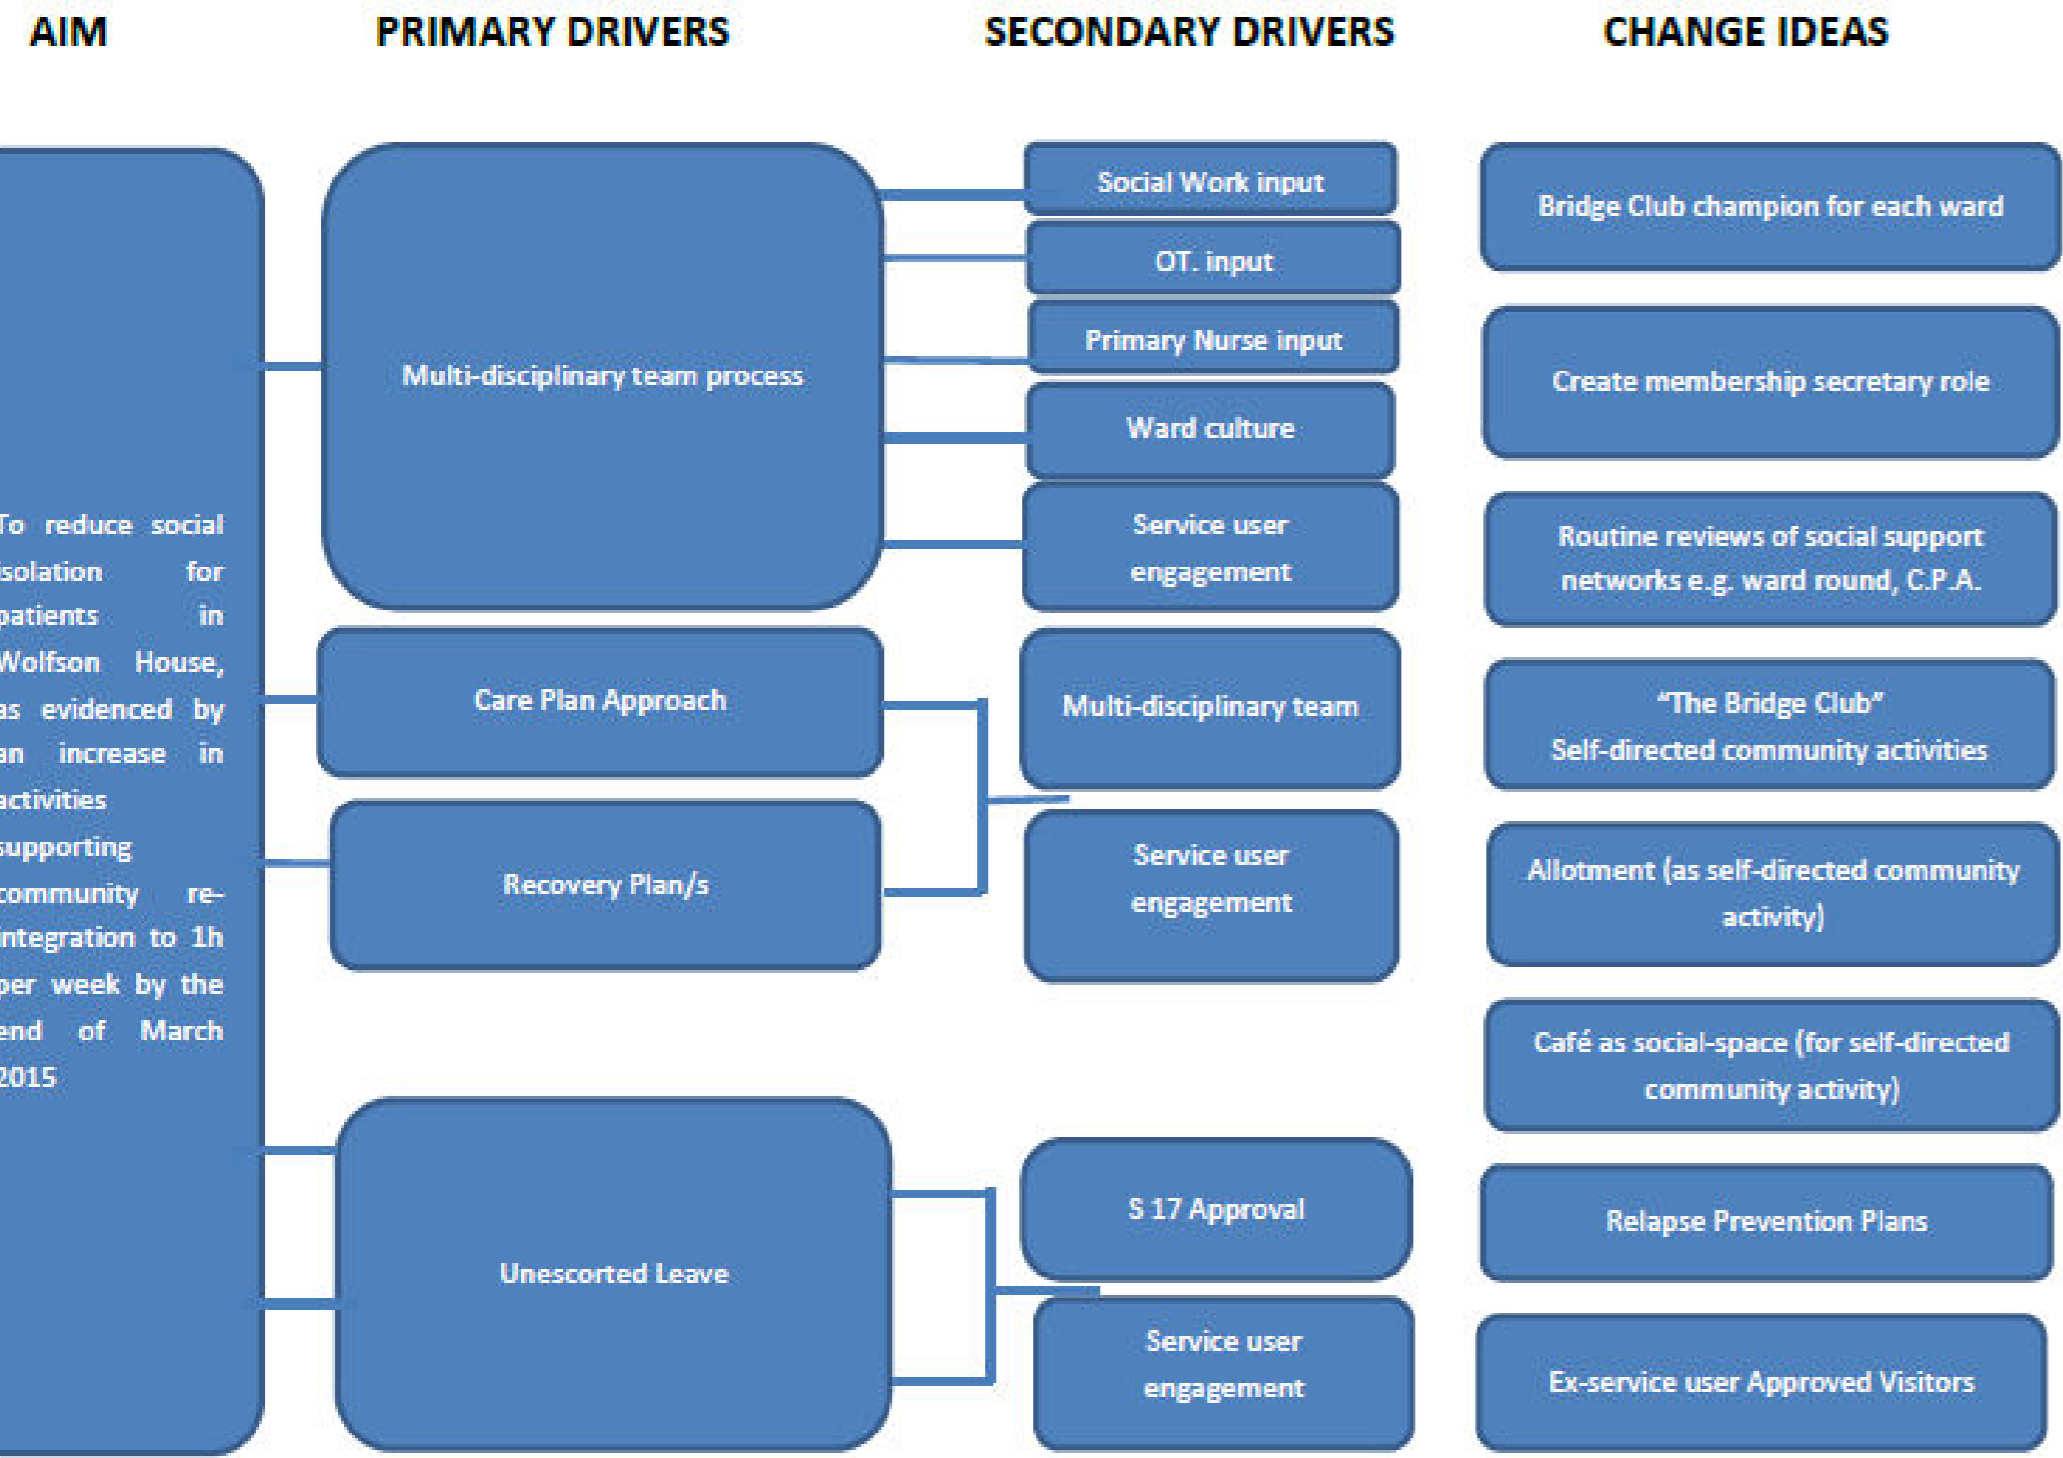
AIM

PRIMARY DRIVERS

SECONDARY DRIVERS

CHANGE IDEAS

To reduce social isolation for patients in Wolfson House, as evidenced by an increase in activities supporting community re-integration to 1h per week by the end of March 2015

Multi-disciplinary team process

Care Plan Approach

Recovery Plan/s

Unescorted Leave

Social Work input

OT. input

Primary Nurse input

Ward culture

Service user engagement

Multi-disciplinary team

Service user engagement

S 17 Approval

Service user engagement

Bridge Club champion for each ward

Create membership secretary role

Routine reviews of social support networks e.g. ward round, C.P.A.

"The Bridge Club" Self-directed community activities

Allotment (as self-directed community activity)

Café as social-space (for self-directed community activity)

Relapse Prevention Plans

Ex-service user Approved Visitors